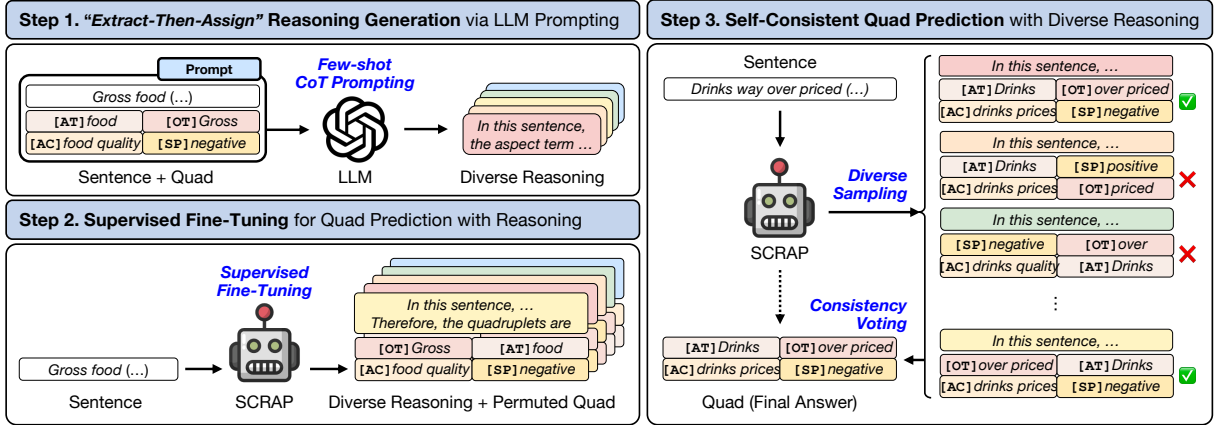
**Step 1. "Extract-Then-Assign" Reasoning Generation** via LLM Prompting

Prompt

Gross food (...)

[AT] food | [OT] Gross
[AC] food quality | [SP] negative

Sentence + Quad

Few-shot CoT Prompting

LLM

In this sentence, the aspect term ...

Diverse Reasoning

**Step 2. Supervised Fine-Tuning** for Quad Prediction with Reasoning

Gross food (...)

Sentence

Supervised Fine-Tuning

SCRAP

In this sentence, ... Therefore, the quadruplets are

[OT] Gross | [AT] food
[AC] food quality | [SP] negative

Diverse Reasoning + Permuted Quad

**Step 3. Self-Consistent Quad Prediction** with Diverse Reasoning

Sentence

Drinks way over priced (...)

SCRAP

Diverse Sampling

Consistency Voting

In this sentence, ...
[AT] Drinks | [OT] over priced
[AC] drinks prices | [SP] negative

In this sentence, ...
[AT] Drinks | [SP] positive
[AC] drinks prices | [OT] priced

In this sentence, ...
[SP] negative | [OT] over
[AC] drinks quality | [AT] Drinks

⋮

In this sentence, ...
[OT] over priced | [AT] Drinks
[AC] drinks prices | [SP] negative

[AT] Drinks | [OT] over priced
[AC] drinks prices | [SP] negative

Quad (Final Answer)